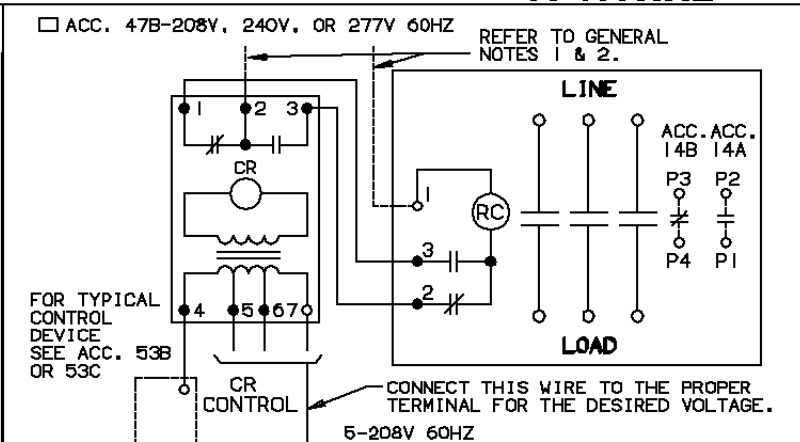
□ ACC. 47B-208V, 240V, OR 277V 60HZ

REFER TO GENERAL NOTES 1 & 2.

LINE

ACC. ACC.
14B 14A

P3 P2

P4 P1

1 2 3

CR

RC

1

3

2

FOR TYPICAL CONTROL DEVICE SEE ACC. 53B OR 53C

4 5 6 7

LOAD

CR CONTROL

CONNECT THIS WIRE TO THE PROPER TERMINAL FOR THE DESIRED VOLTAGE.

5-208V 60HZ